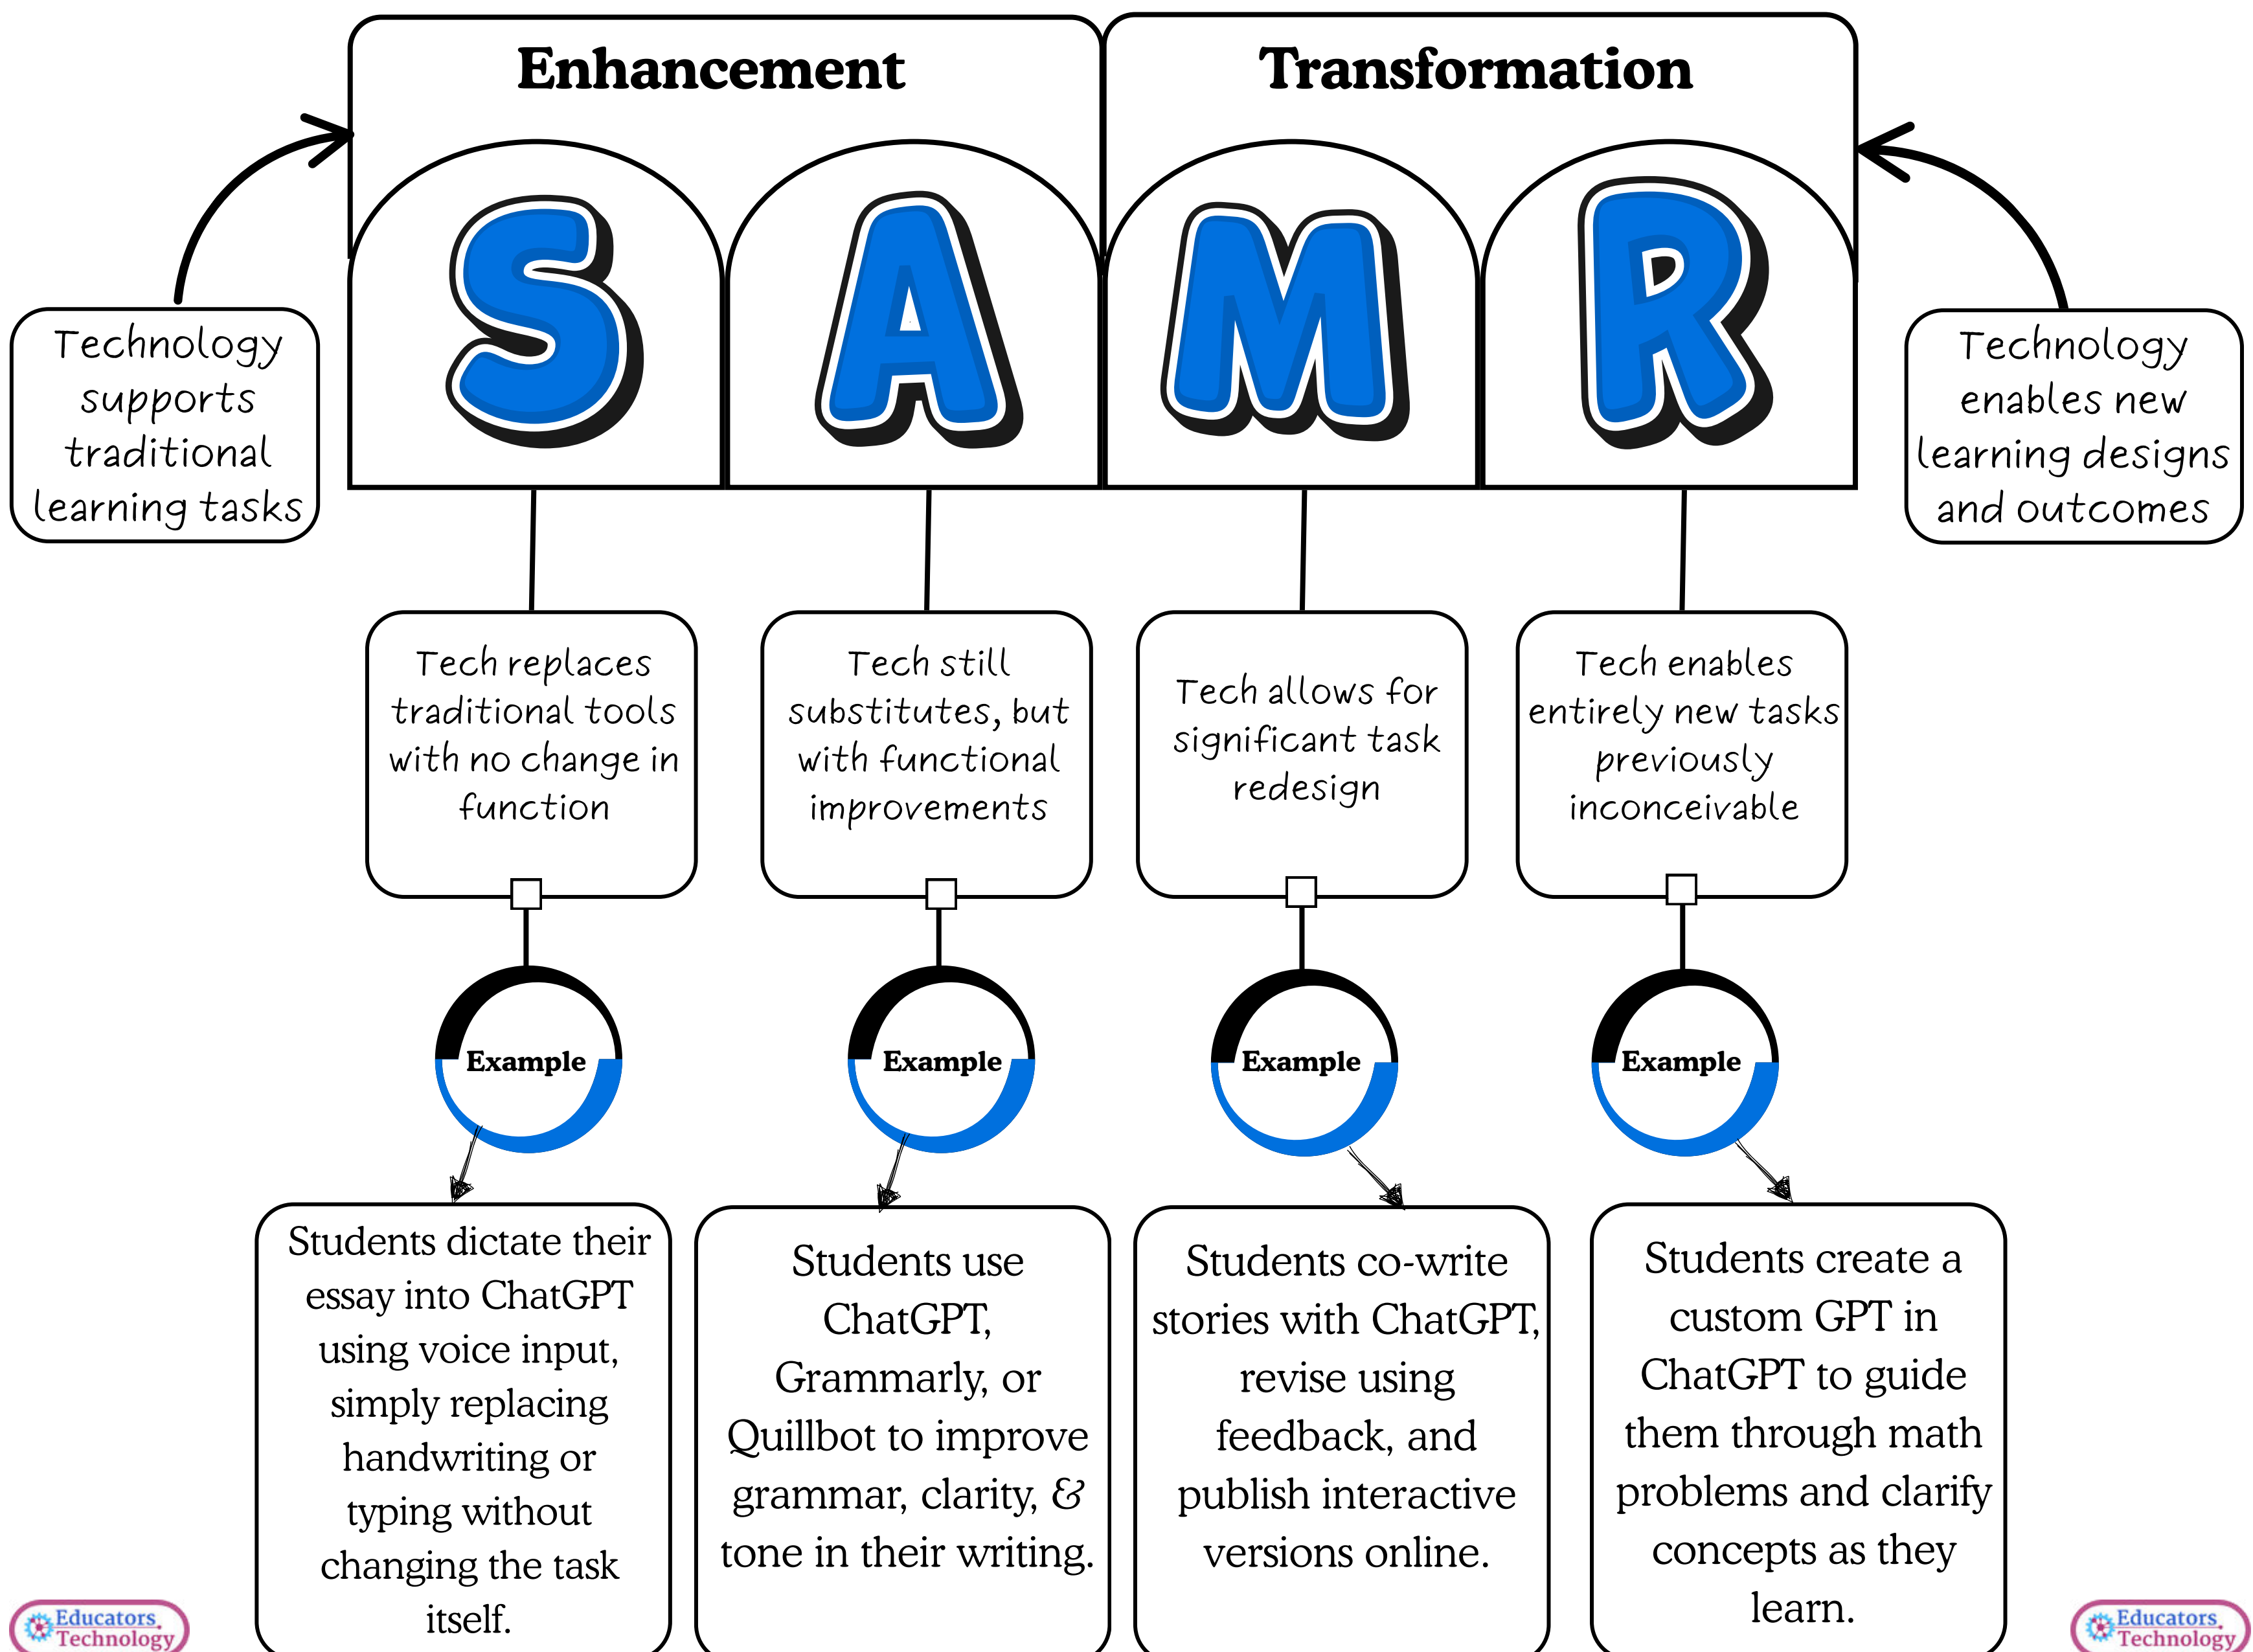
Enhancement

Transformation

Technology supports traditional learning tasks

S

A

M

R

Technology enables new learning designs and outcomes

Tech replaces traditional tools with no change in function

Tech still substitutes, but with functional improvements

Tech allows for significant task redesign

Tech enables entirely new tasks previously inconceivable

Example

Example

Example

Example

Students dictate their essay into ChatGPT using voice input, simply replacing handwriting or typing without changing the task itself.

Students use ChatGPT, Grammarly, or Quillbot to improve grammar, clarity, & tone in their writing.

Students co-write stories with ChatGPT, revise using feedback, and publish interactive versions online.

Students create a custom GPT in ChatGPT to guide them through math problems and clarify concepts as they learn.

Educators Technology

Educators Technology